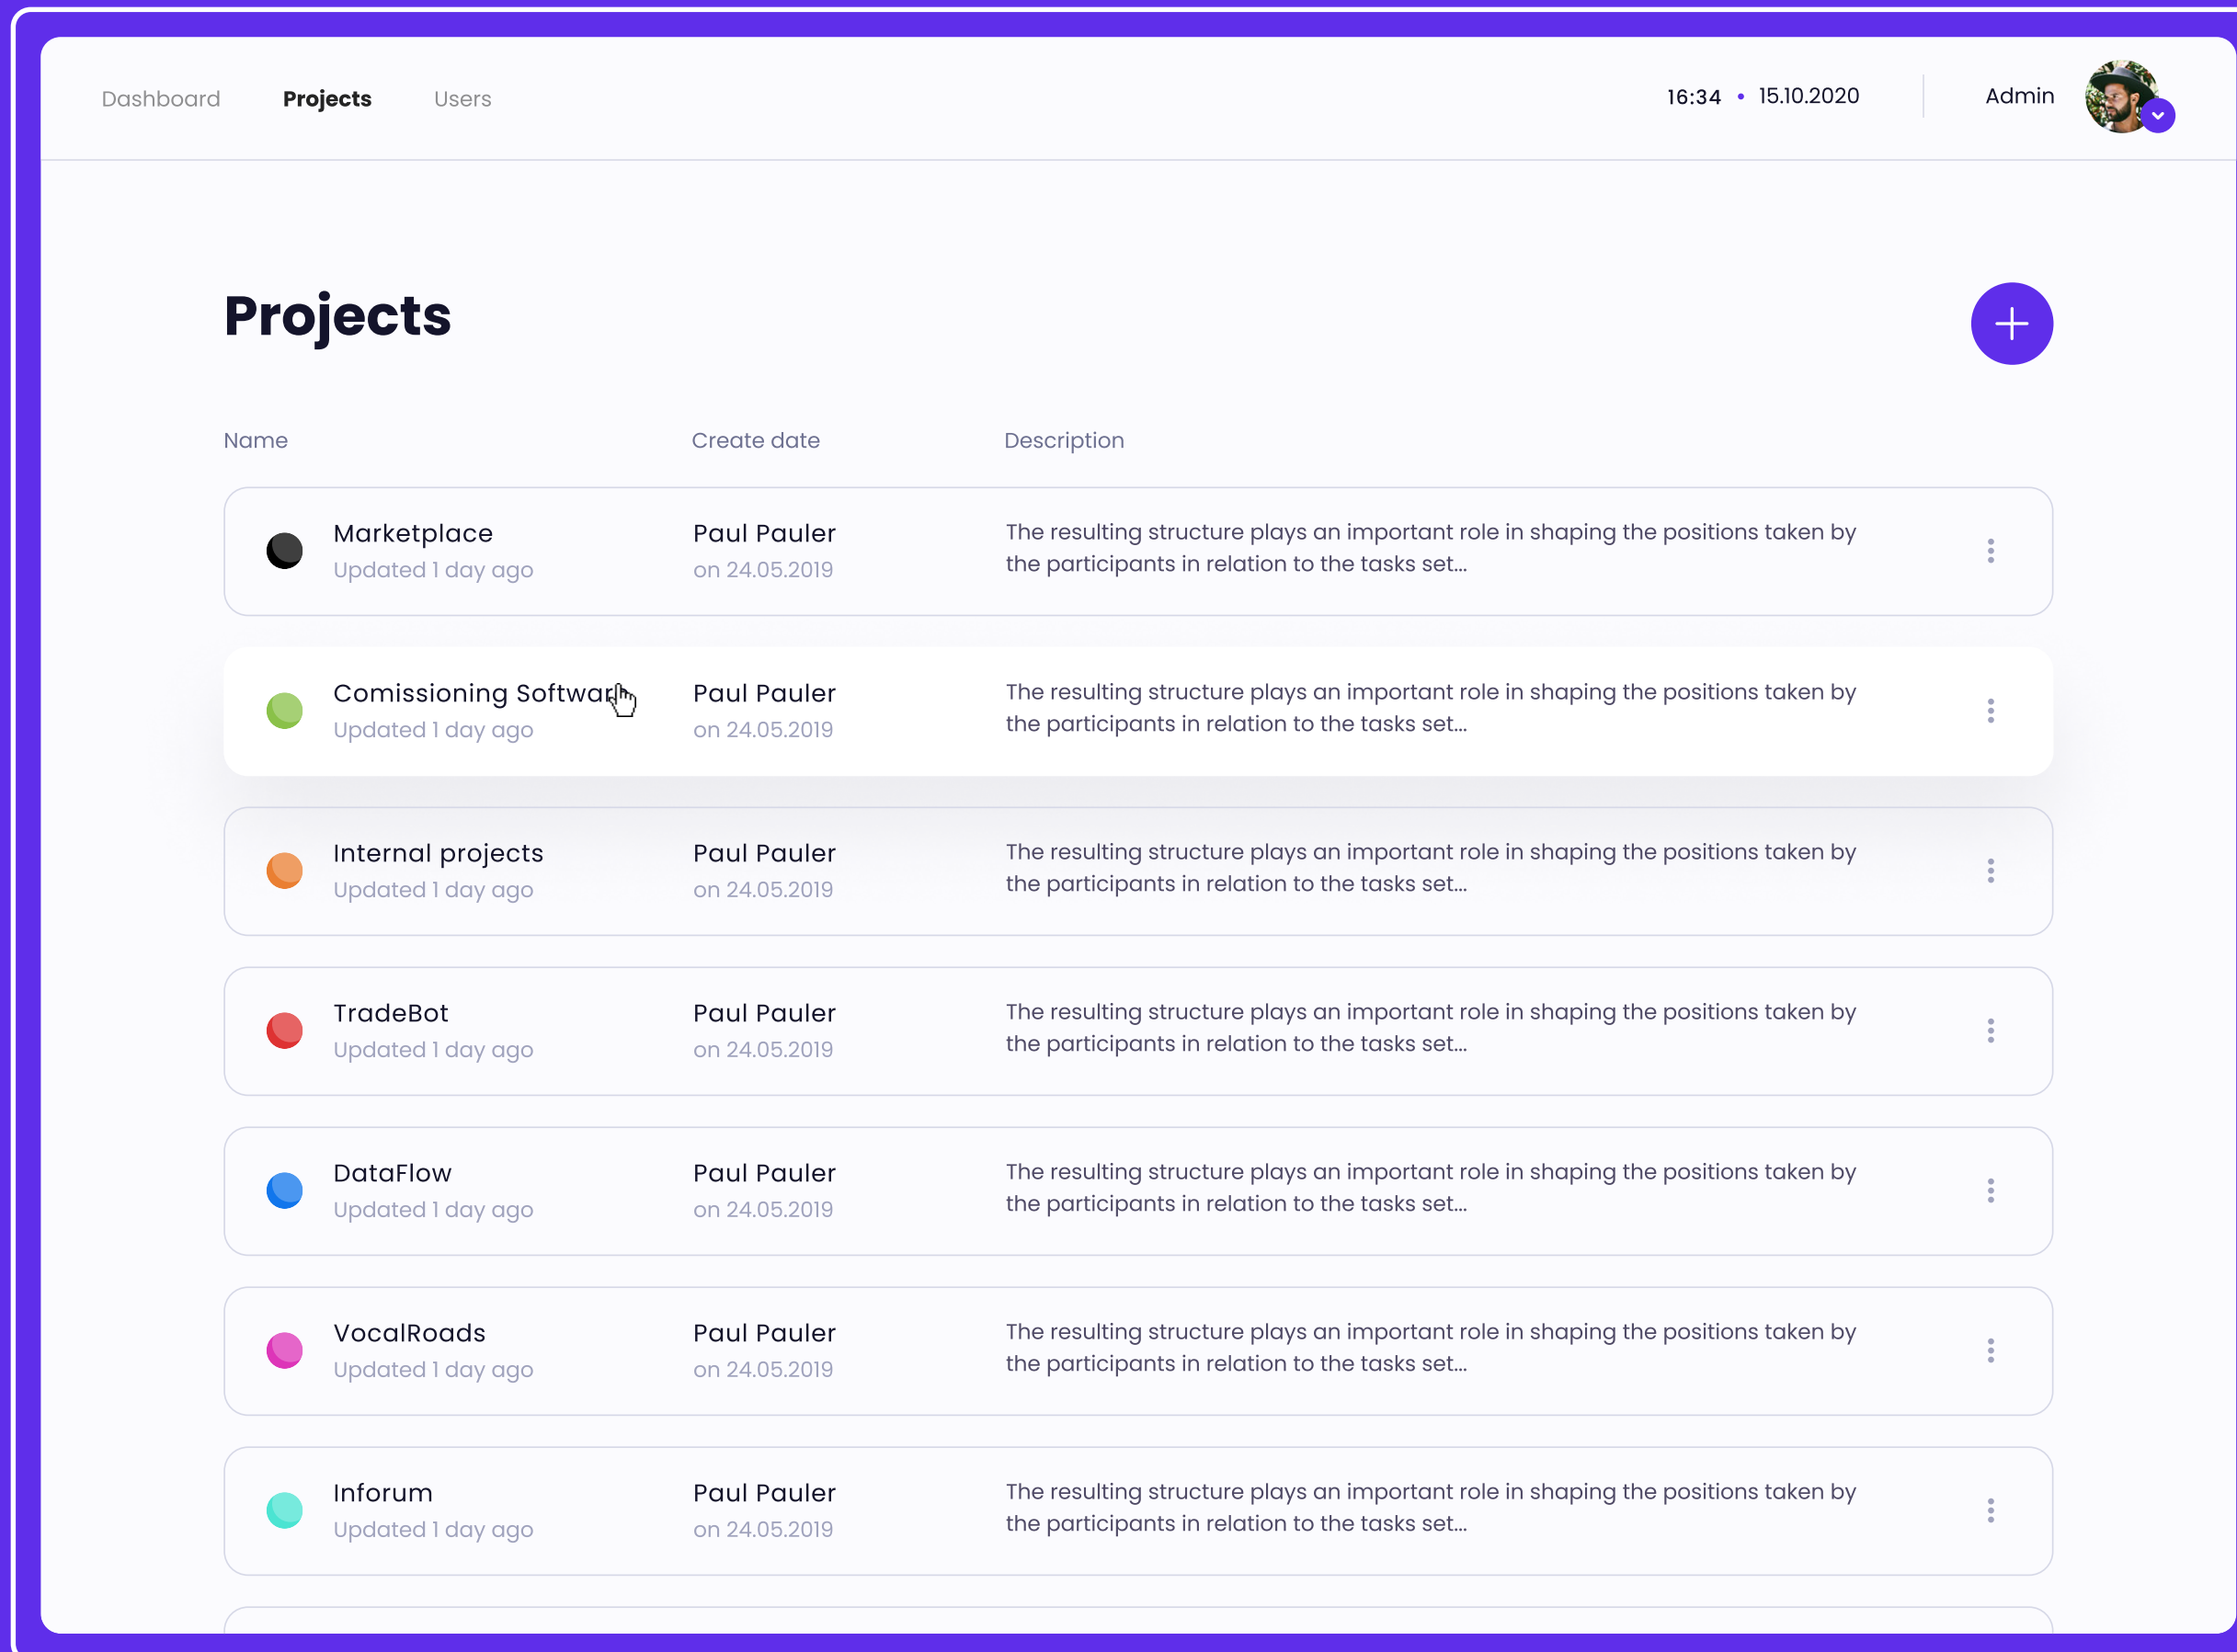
Dashboard Projects Users

16:34 • 15.10.2020

Admin

Projects

+

| Name | Create date | Description |
|---|---|---|
| Marketplace<br>Updated 1 day ago | Paul Pauler<br>on 24.05.2019 | The resulting structure plays an important role in shaping the positions taken by the participants in relation to the tasks set... |
| Comissioning Softwar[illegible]<br>Updated 1 day ago | Paul Pauler<br>on 24.05.2019 | The resulting structure plays an important role in shaping the positions taken by the participants in relation to the tasks set... |
| Internal projects<br>Updated 1 day ago | Paul Pauler<br>on 24.05.2019 | The resulting structure plays an important role in shaping the positions taken by the participants in relation to the tasks set... |
| TradeBot<br>Updated 1 day ago | Paul Pauler<br>on 24.05.2019 | The resulting structure plays an important role in shaping the positions taken by the participants in relation to the tasks set... |
| DataFlow<br>Updated 1 day ago | Paul Pauler<br>on 24.05.2019 | The resulting structure plays an important role in shaping the positions taken by the participants in relation to the tasks set... |
| VocalRoads<br>Updated 1 day ago | Paul Pauler<br>on 24.05.2019 | The resulting structure plays an important role in shaping the positions taken by the participants in relation to the tasks set... |
| Inforum<br>Updated 1 day ago | Paul Pauler<br>on 24.05.2019 | The resulting structure plays an important role in shaping the positions taken by the participants in relation to the tasks set... |